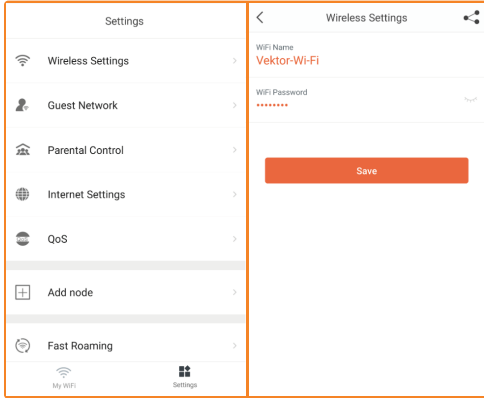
Settings

Wireless Settings

Guest Network

Parental Control

Internet Settings

QoS

Add node

Fast Roaming

My WiFi

Settings

Wireless Settings

WiFi Name
Vektor-Wi-Fi

WiFi Password
••••••••

Save